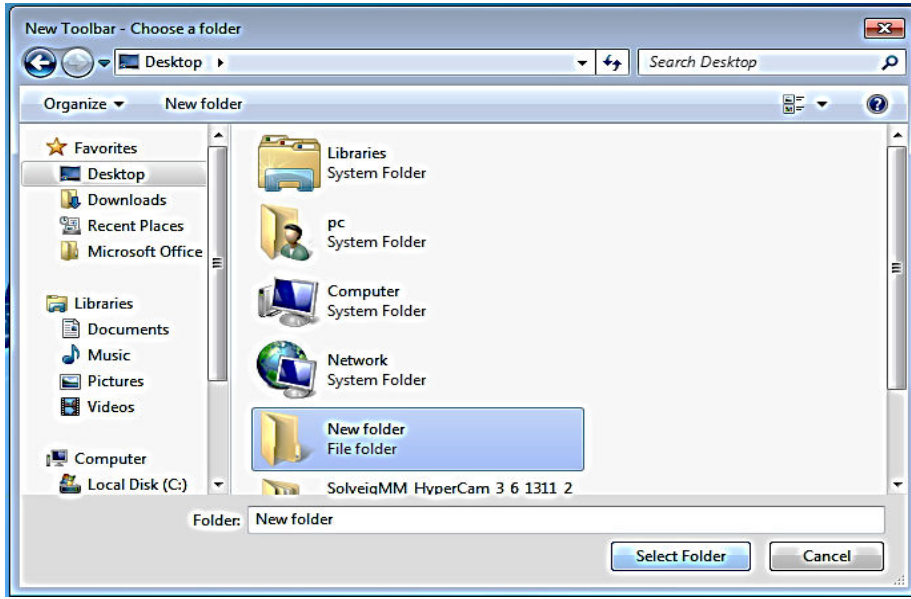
New Toolbar - Choose a folder

Desktop ▸

Search Desktop

Organize ▾ New folder

Favorites
Desktop
Downloads
Recent Places
Microsoft Office

Libraries
Documents
Music
Pictures
Videos

Computer
Local Disk (C:)

Libraries
System Folder

pc
System Folder

Computer
System Folder

Network
System Folder

New folder
File folder

SolveigMM HyperCam 3 6 1311 2

Folder: New folder

Select Folder Cancel